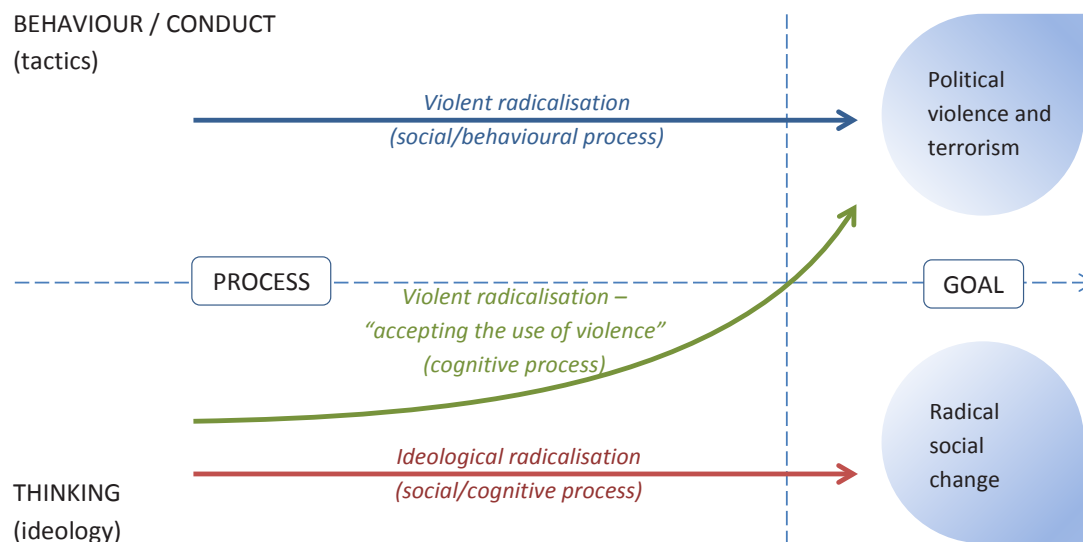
BEHAVIOUR / CONDUCT
(tactics)

Violent radicalisation
(social/behavioural process)

Political violence and terrorism

PROCESS

GOAL

Violent radicalisation – "accepting the use of violence"
(cognitive process)

Radical social change

Ideological radicalisation
(social/cognitive process)

THINKING
(ideology)